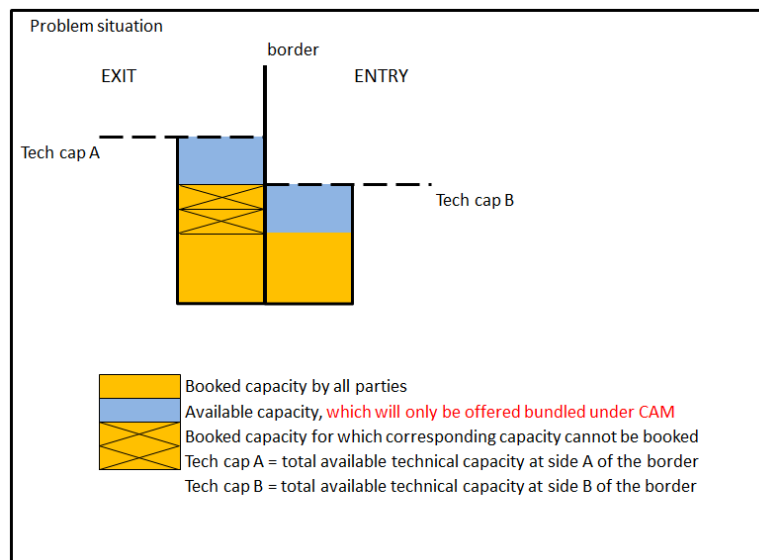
Problem situation

border

EXIT

ENTRY

Tech cap A

Tech cap B

Booked capacity by all parties
Available capacity, which will only be offered bundled under CAM
Booked capacity for which corresponding capacity cannot be booked
Tech cap A = total available technical capacity at side A of the border
Tech cap B = total available technical capacity at side B of the border